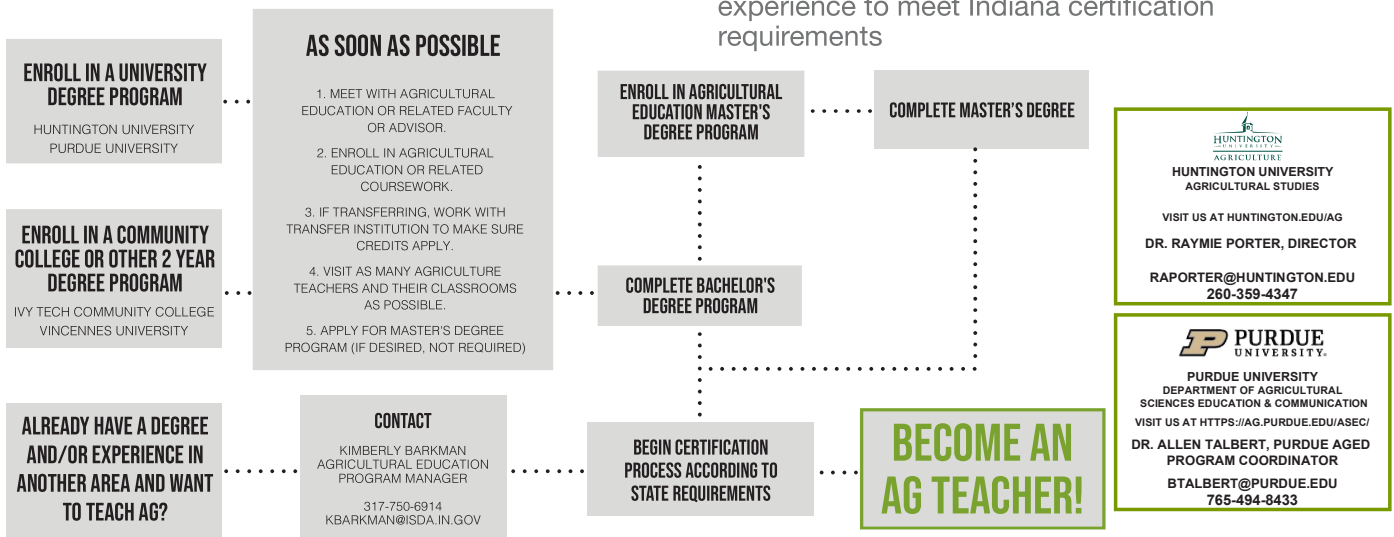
experience to meet Indiana certification requirements

ENROLL IN A UNIVERSITY DEGREE PROGRAM

HUNTINGTON UNIVERSITY
PURDUE UNIVERSITY

ENROLL IN A COMMUNITY COLLEGE OR OTHER 2 YEAR DEGREE PROGRAM

IVY TECH COMMUNITY COLLEGE
VINCENNES UNIVERSITY

AS SOON AS POSSIBLE

1. MEET WITH AGRICULTURAL EDUCATION OR RELATED FACULTY OR ADVISOR.

2. ENROLL IN AGRICULTURAL EDUCATION OR RELATED COURSEWORK.

3. IF TRANSFERRING, WORK WITH TRANSFER INSTITUTION TO MAKE SURE CREDITS APPLY.

4. VISIT AS MANY AGRICULTURE TEACHERS AND THEIR CLASSROOMS AS POSSIBLE.

5. APPLY FOR MASTER'S DEGREE PROGRAM (IF DESIRED, NOT REQUIRED)

ENROLL IN AGRICULTURAL EDUCATION MASTER'S DEGREE PROGRAM

COMPLETE MASTER'S DEGREE

COMPLETE BACHELOR'S DEGREE PROGRAM

ALREADY HAVE A DEGREE AND/OR EXPERIENCE IN ANOTHER AREA AND WANT TO TEACH AG?

CONTACT

KIMBERLY BARKMAN
AGRICULTURAL EDUCATION PROGRAM MANAGER

317-750-6914
KBARKMAN@ISDA.IN.GOV

BEGIN CERTIFICATION PROCESS ACCORDING TO STATE REQUIREMENTS

BECOME AN AG TEACHER!

HUNTINGTON UNIVERSITY
AGRICULTURE

HUNTINGTON UNIVERSITY
AGRICULTURAL STUDIES

VISIT US AT HUNTINGTON.EDU/AG

DR. RAYMIE PORTER, DIRECTOR

RAPORTER@HUNTINGTON.EDU
260-359-4347

PURDUE UNIVERSITY.

PURDUE UNIVERSITY
DEPARTMENT OF AGRICULTURAL SCIENCES EDUCATION & COMMUNICATION

VISIT US AT HTTPS://AG.PURDUE.EDU/ASEC/

DR. ALLEN TALBERT, PURDUE AGED PROGRAM COORDINATOR

BTALBERT@PURDUE.EDU
765-494-8433